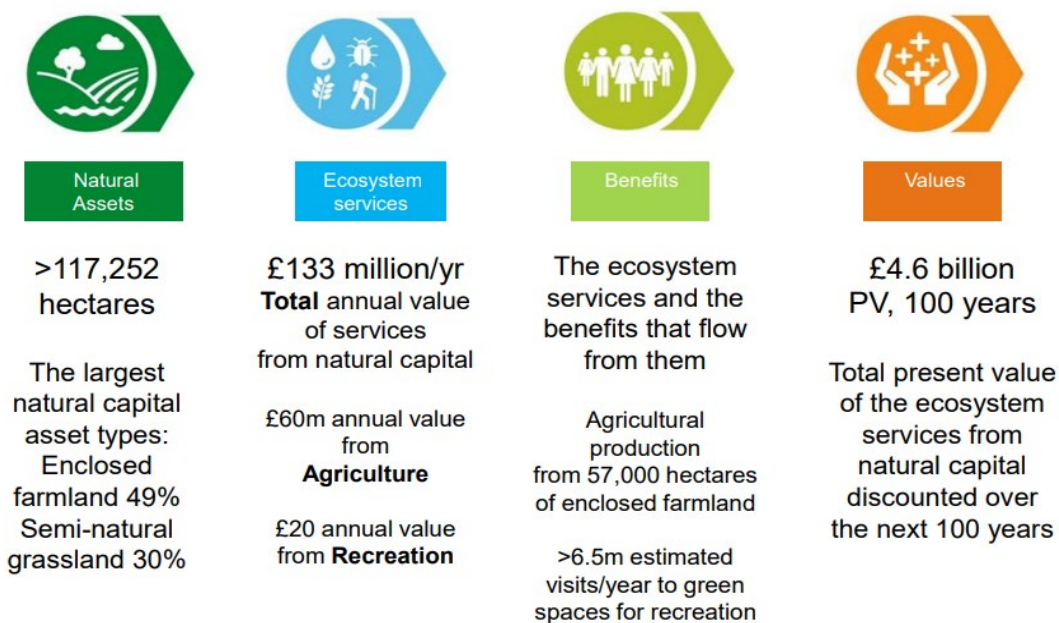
Natural Assets

>117,252 hectares

The largest natural capital asset types: Enclosed farmland 49% Semi-natural grassland 30%

Ecosystem services

£133 million/yr
**Total** annual value of services from natural capital

£60m annual value from **Agriculture**

£20 annual value from **Recreation**

Benefits

The ecosystem services and the benefits that flow from them

Agricultural production from 57,000 hectares of enclosed farmland

>6.5m estimated visits/year to green spaces for recreation

Values

£4.6 billion PV, 100 years

Total present value of the ecosystem services from natural capital discounted over the next 100 years